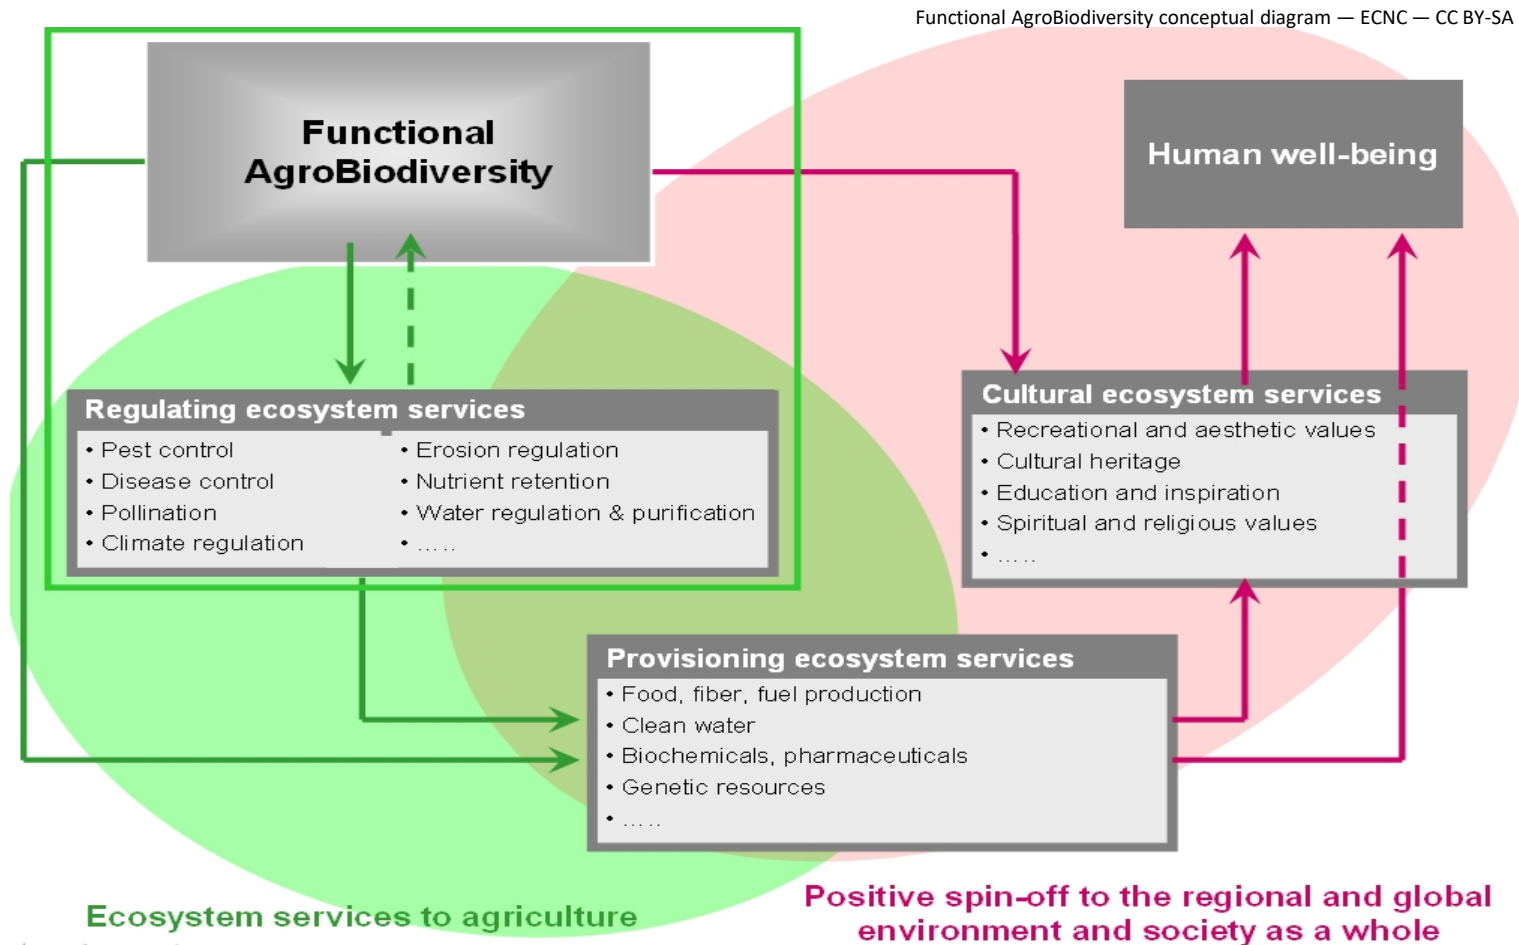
Functional AgroBiodiversity conceptual diagram — ECNC — CC BY-SA

Functional AgroBiodiversity

Human well-being

Regulating ecosystem services
• Pest control
• Disease control
• Pollination
• Climate regulation
• Erosion regulation
• Nutrient retention
• Water regulation & purification
• .....

Cultural ecosystem services
• Recreational and aesthetic values
• Cultural heritage
• Education and inspiration
• Spiritual and religious values
• .....

Provisioning ecosystem services
• Food, fiber, fuel production
• Clean water
• Biochemicals, pharmaceuticals
• Genetic resources
• .....

Ecosystem services to agriculture

Positive spin-off to the regional and global environment and society as a whole